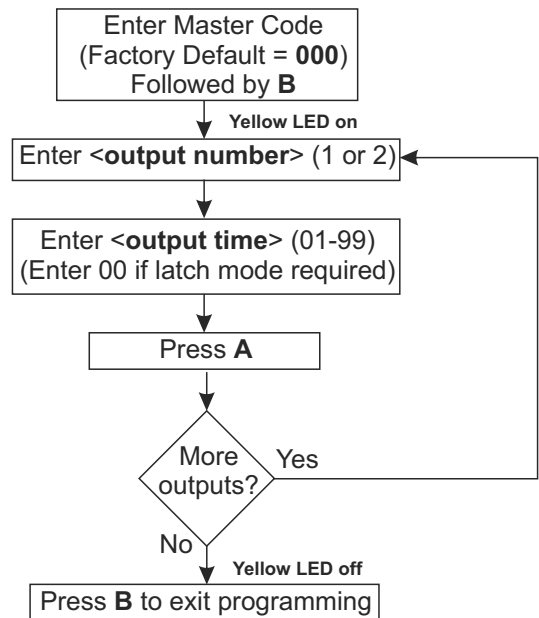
Enter Master Code
(Factory Default = **000**)
Followed by **B**

Yellow LED on

Enter <**output number**> (1 or 2)

Enter <**output time**> (01-99)
(Enter 00 if latch mode required)

Press **A**

More outputs?

Yes

No

Yellow LED off

Press **B** to exit programming